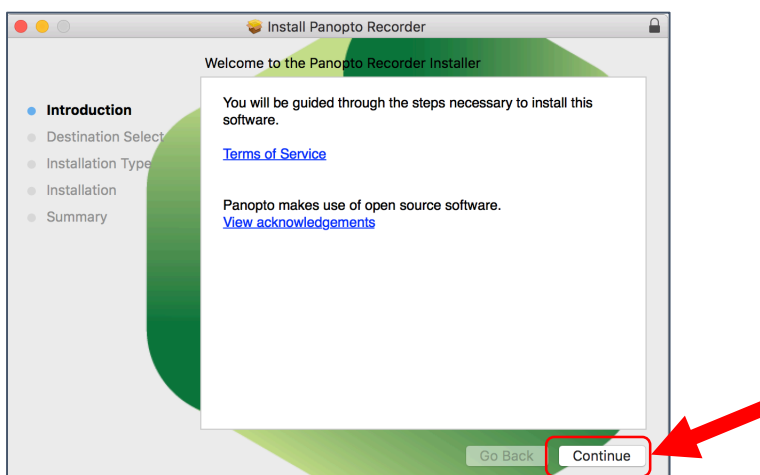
Install Panopto Recorder

Welcome to the Panopto Recorder Installer

Introduction
Destination Select
Installation Type
Installation
Summary

You will be guided through the steps necessary to install this software.

Terms of Service

Panopto makes use of open source software.
View acknowledgements

Go Back
Continue